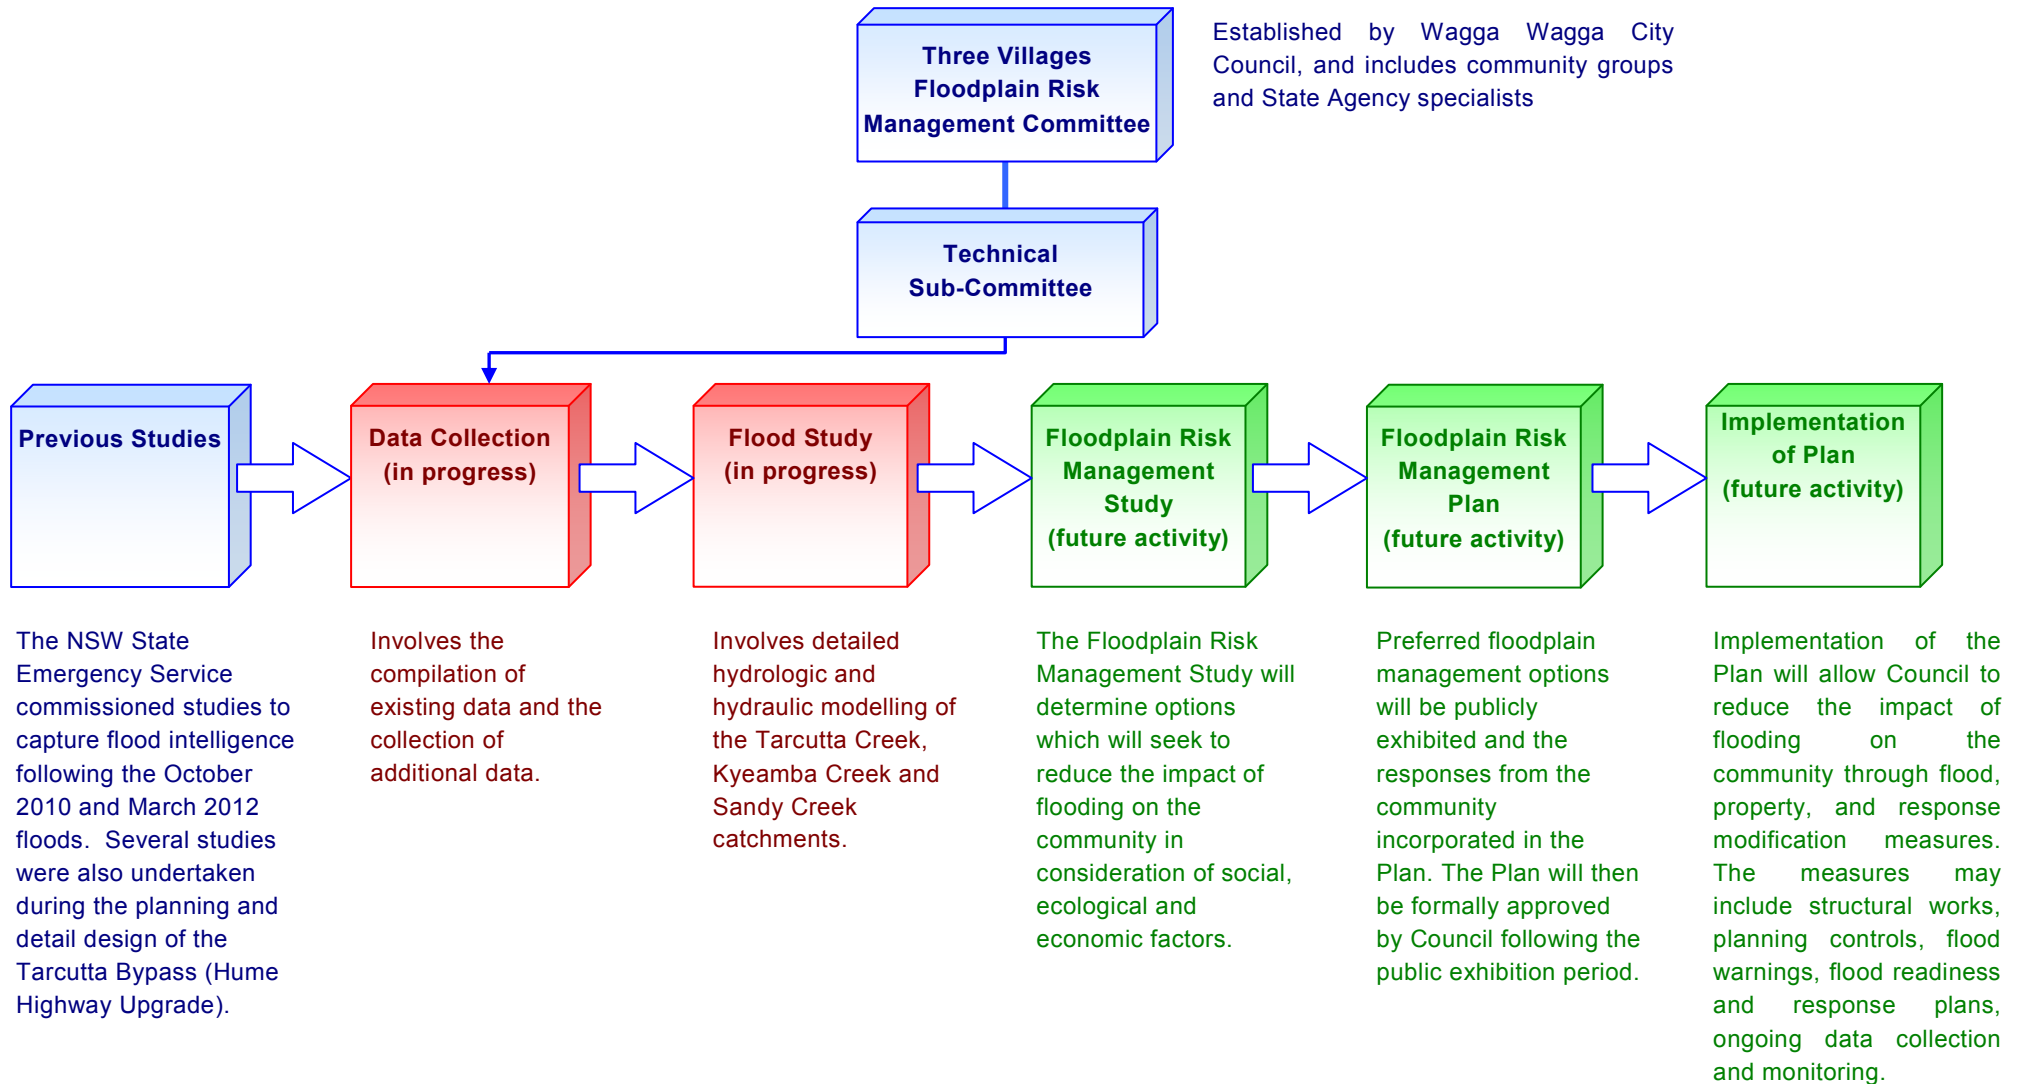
Three Villages Floodplain Risk Management Committee

Established by Wagga Wagga City Council, and includes community groups and State Agency specialists

Technical Sub-Committee

Previous Studies

Data Collection (in progress)

Flood Study (in progress)

Floodplain Risk Management Study (future activity)

Floodplain Risk Management Plan (future activity)

Implementation of Plan (future activity)

The NSW State Emergency Service commissioned studies to capture flood intelligence following the October 2010 and March 2012 floods. Several studies were also undertaken during the planning and detail design of the Tarcutta Bypass (Hume Highway Upgrade).

Involves the compilation of existing data and the collection of additional data.

Involves detailed hydrologic and hydraulic modelling of the Tarcutta Creek, Kyeamba Creek and Sandy Creek catchments.

The Floodplain Risk Management Study will determine options which will seek to reduce the impact of flooding on the community in consideration of social, ecological and economic factors.

Preferred floodplain management options will be publicly exhibited and the responses from the community incorporated in the Plan. The Plan will then be formally approved by Council following the public exhibition period.

Implementation of the Plan will allow Council to reduce the impact of flooding on the community through flood, property, and response modification measures. The measures may include structural works, planning controls, flood warnings, flood readiness and response plans, ongoing data collection and monitoring.